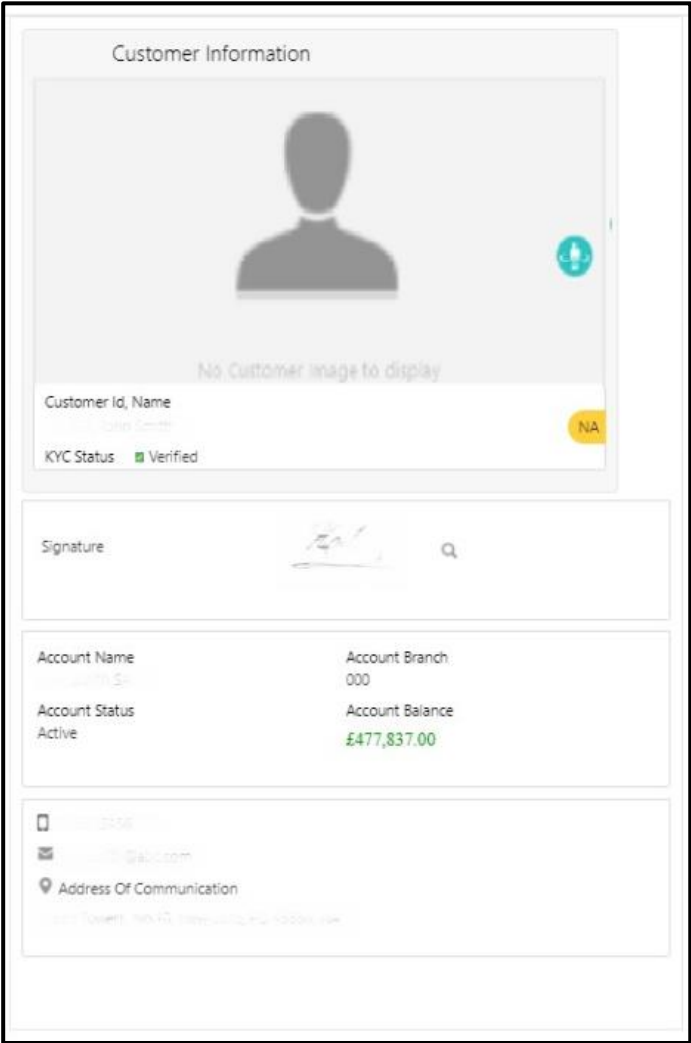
Customer Information

No Customer image to display

Customer Id, Name
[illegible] John Smith

NA

KYC Status Verified

Signature

Account Name
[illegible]

Account Branch
000

Account Status
Active

Account Balance
£477,837.00

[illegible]

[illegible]@abc.com

Address Of Communication

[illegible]